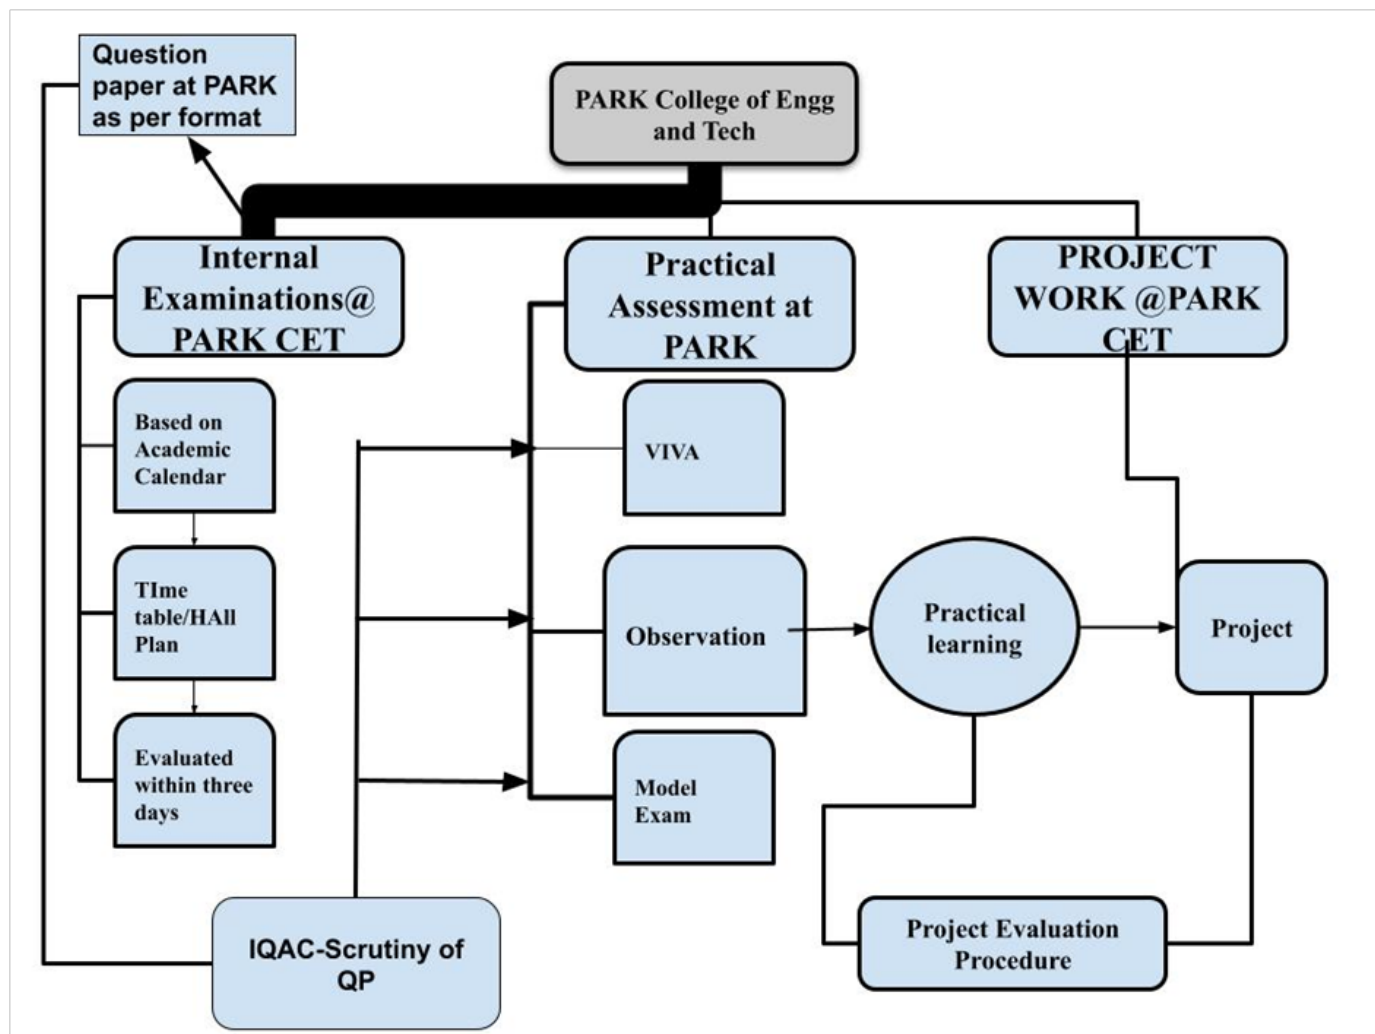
Question paper at PARK as per format

PARK College of Engg and Tech

Internal Examinations@ PARK CET

Practical Assessment at PARK

PROJECT WORK @PARK CET

Based on Academic Calendar

TIme table/HAll Plan

Evaluated within three days

VIVA

Observation

Practical learning

Project

Model Exam

Project Evaluation Procedure

IQAC-Scrutiny of QP